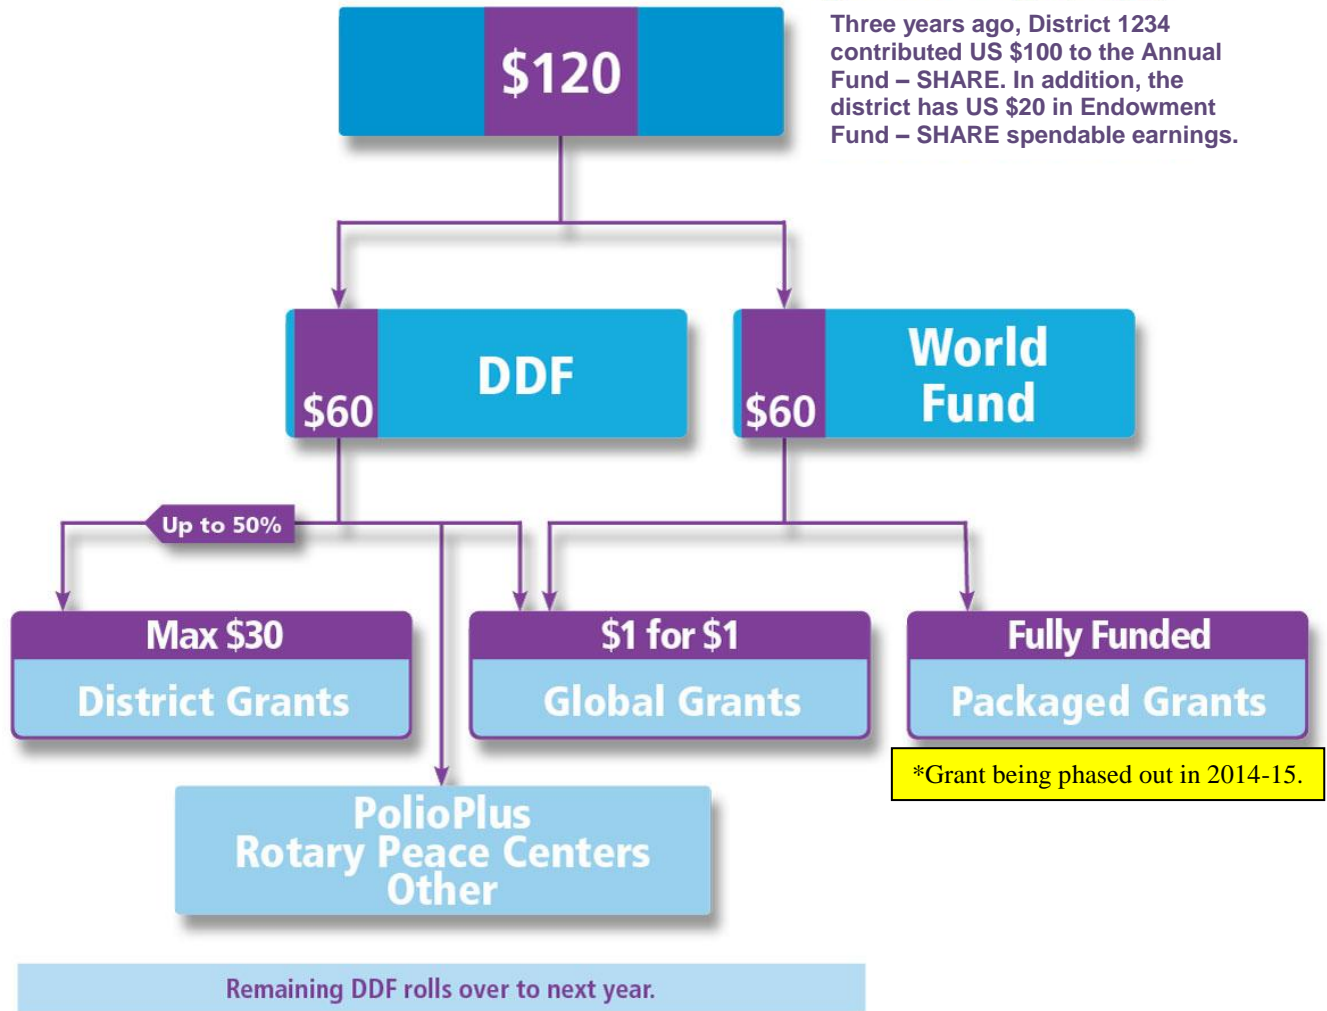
$120

Three years ago, District 1234 contributed US $100 to the Annual Fund – SHARE. In addition, the district has US $20 in Endowment Fund – SHARE spendable earnings.

$60 DDF

$60 World Fund

Up to 50%

Max $30
District Grants

$1 for $1
Global Grants

Fully Funded
Packaged Grants

*Grant being phased out in 2014-15.

PolioPlus
Rotary Peace Centers
Other

Remaining DDF rolls over to next year.